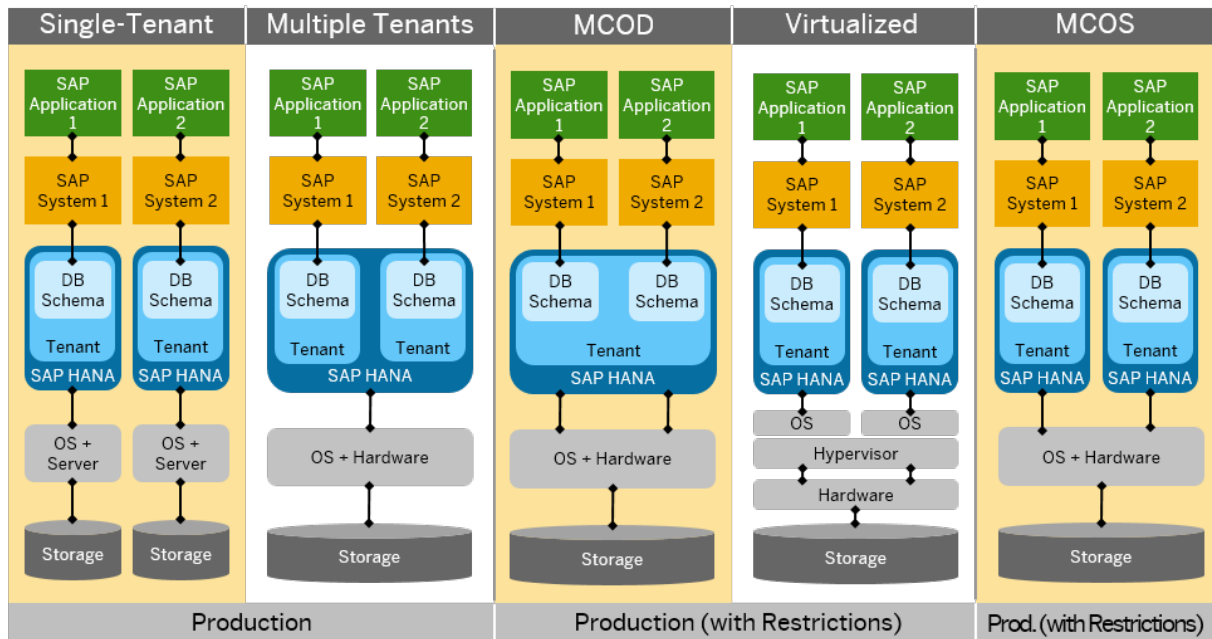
Single-Tenant

SAP Application 1
SAP Application 2
SAP System 1
SAP System 2
DB Schema
DB Schema
Tenant
Tenant
SAP HANA
SAP HANA
OS + Server
OS + Server
Storage
Storage

Multiple Tenants

SAP Application 1
SAP Application 2
SAP System 1
SAP System 2
DB Schema
DB Schema
Tenant
Tenant
SAP HANA
OS + Hardware
Storage

MCOD

SAP Application 1
SAP Application 2
SAP System 1
SAP System 2
DB Schema
DB Schema
Tenant
SAP HANA
OS + Hardware
Storage

Virtualized

SAP Application 1
SAP Application 2
SAP System 1
SAP System 2
DB Schema
DB Schema
Tenant
Tenant
SAP HANA
SAP HANA
OS
OS
Hypervisor
Hardware
Storage

MCOS

SAP Application 1
SAP Application 2
SAP System 1
SAP System 2
DB Schema
DB Schema
Tenant
Tenant
SAP HANA
SAP HANA
OS + Hardware
Storage

Production
Production (with Restrictions)
Prod. (with Restrictions)